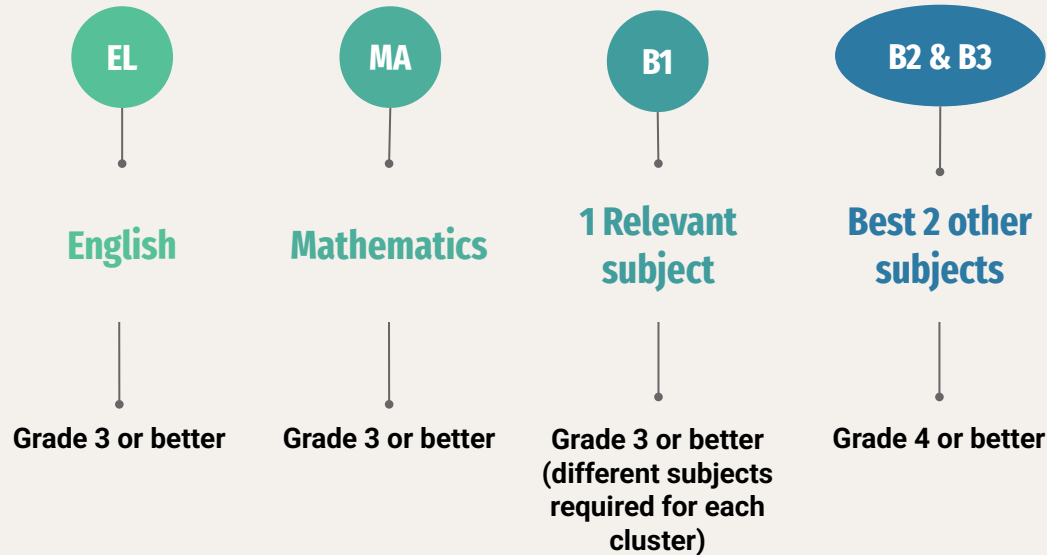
EL

English

Grade 3 or better

MA

Mathematics

Grade 3 or better

B1

1 Relevant subject

Grade 3 or better (different subjects required for each cluster)

B2 & B3

Best 2 other subjects

Grade 4 or better